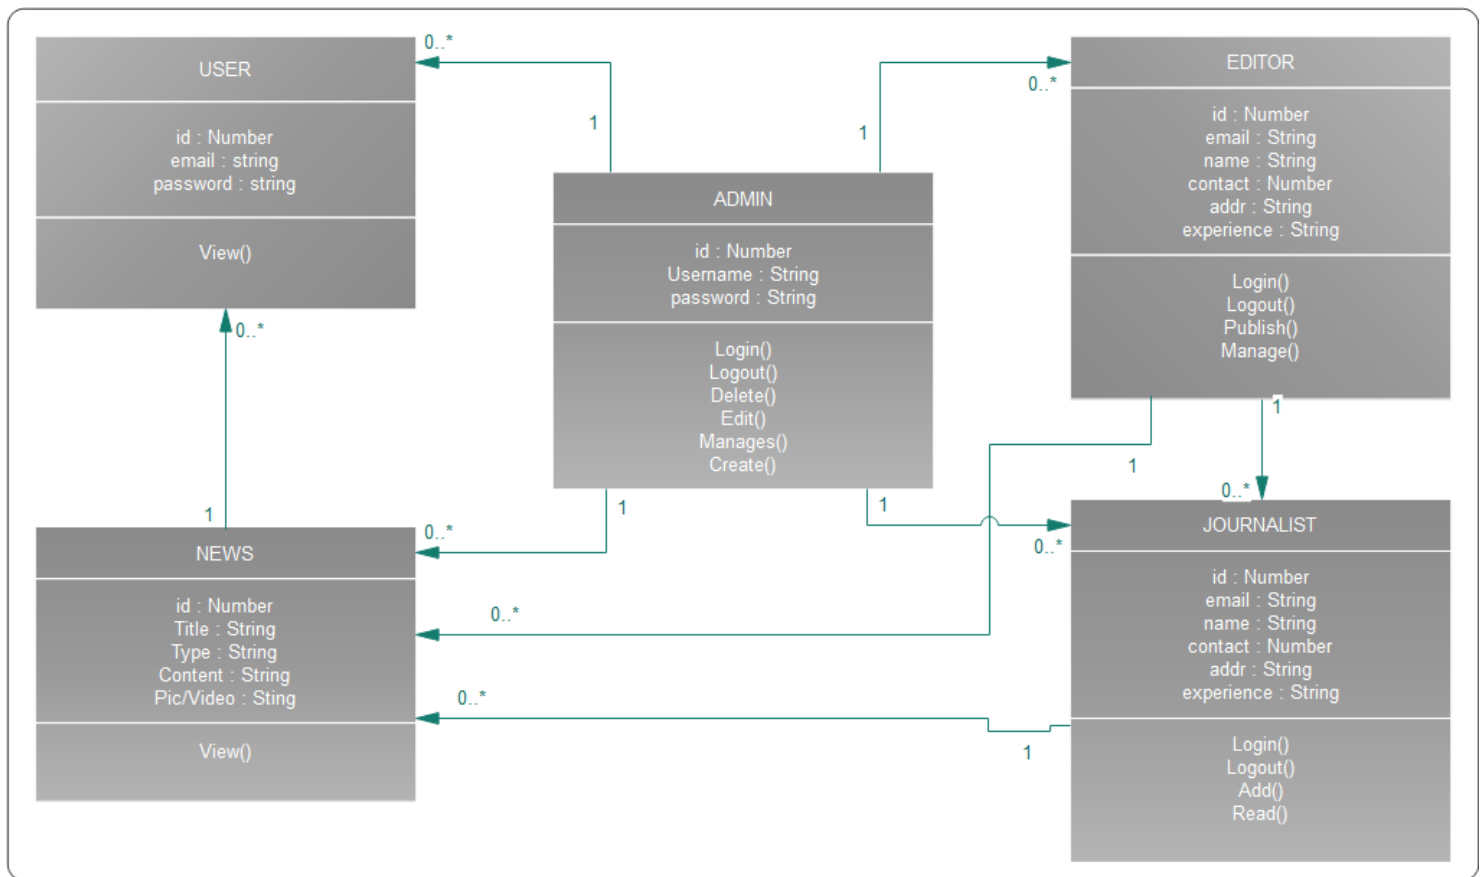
USER

id : Number
email : string
password : string

View()

0..*

1

ADMIN

id : Number
Username : String
password : String

Login()
Logout()
Delete()
Edit()
Manages()
Create()

1

0..*

EDITOR

id : Number
email : String
name : String
contact : Number
addr : String
experience : String

Login()
Logout()
Publish()
Manage()

0..*

1

1

1

1

0..*

0..*

NEWS

id : Number
Title : String
Type : String
Content : String
Pic/Video : Sting

View()

0..*

1

0..*

0..*

JOURNALIST

id : Number
email : String
name : String
contact : Number
addr : String
experience : String

Login()
Logout()
Add()
Read()

0..*

1